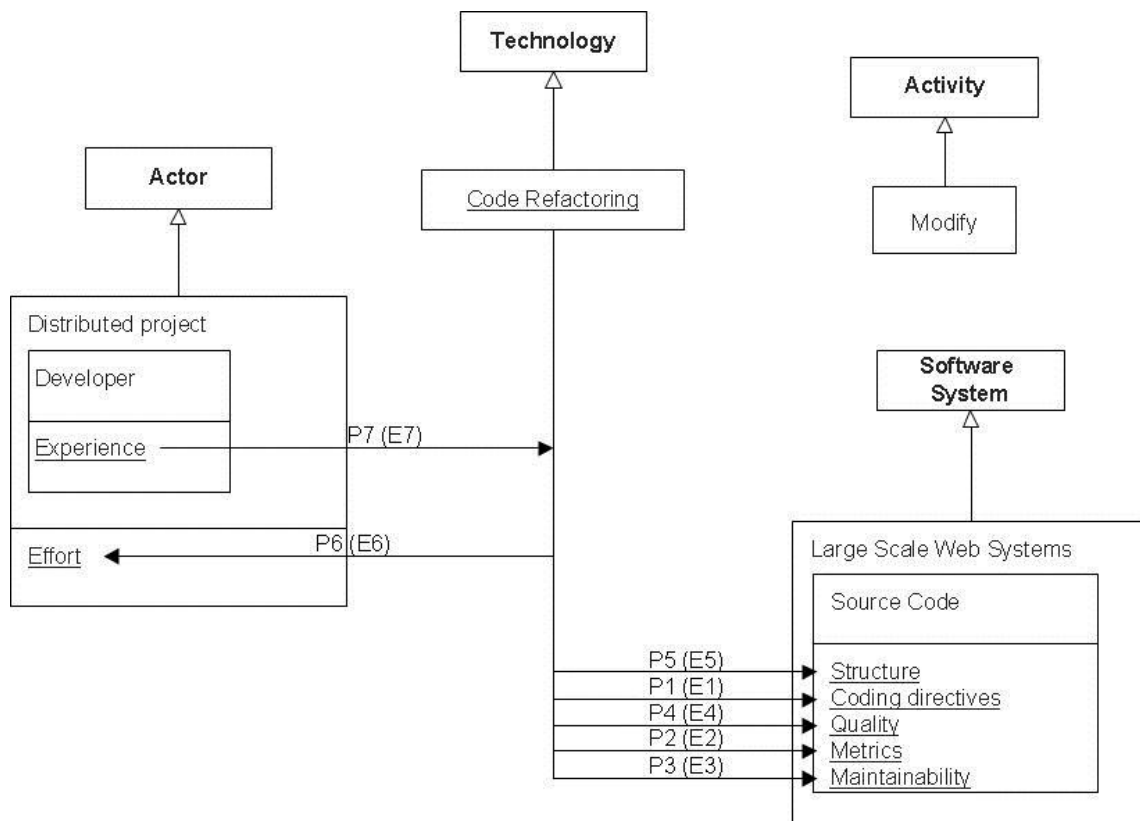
Technology

Activity

Actor

Code Refactoring

Modify

Distributed project

Developer

Experience

P7 (E7)

Software System

Effort

P6 (E6)

Large Scale Web Systems

Source Code

P5 (E5)
P1 (E1)
P4 (E4)
P2 (E2)
P3 (E3)

Structure
Coding directives
Quality
Metrics
Maintainability